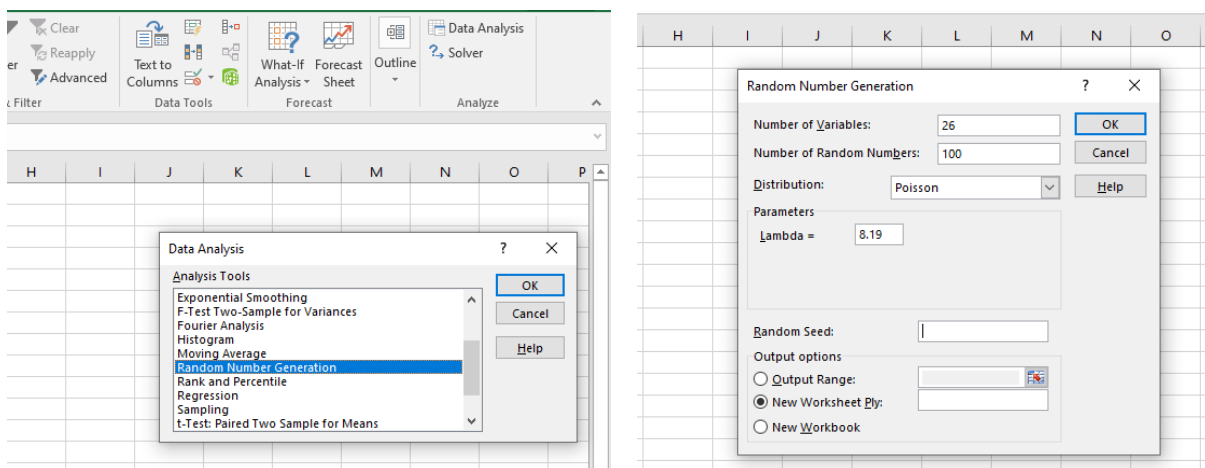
Clear
Reapply
er
Advanced
Filter
Text to Columns
Data Tools
What-If Analysis
Forecast Sheet
Forecast
Outline
Data Analysis
Solver
Analyze

| H | I | J | K | L | M | N | O | P |
|---|---|---|---|---|---|---|---|---|

Data Analysis
?
Analysis Tools
Exponential Smoothing
F-Test Two-Sample for Variances
Fourier Analysis
Histogram
Moving Average
Random Number Generation
Rank and Percentile
Regression
Sampling
t-Test: Paired Two Sample for Means
OK
Cancel
Help

| H | I | J | K | L | M | N | O |
|---|---|---|---|---|---|---|---|

Random Number Generation
?
Number of Variables: 26
Number of Random Numbers: 100
Distribution: Poisson
Parameters
Lambda = 8.19
Random Seed:
Output options
Output Range:
New Worksheet Ply:
New Workbook
OK
Cancel
Help